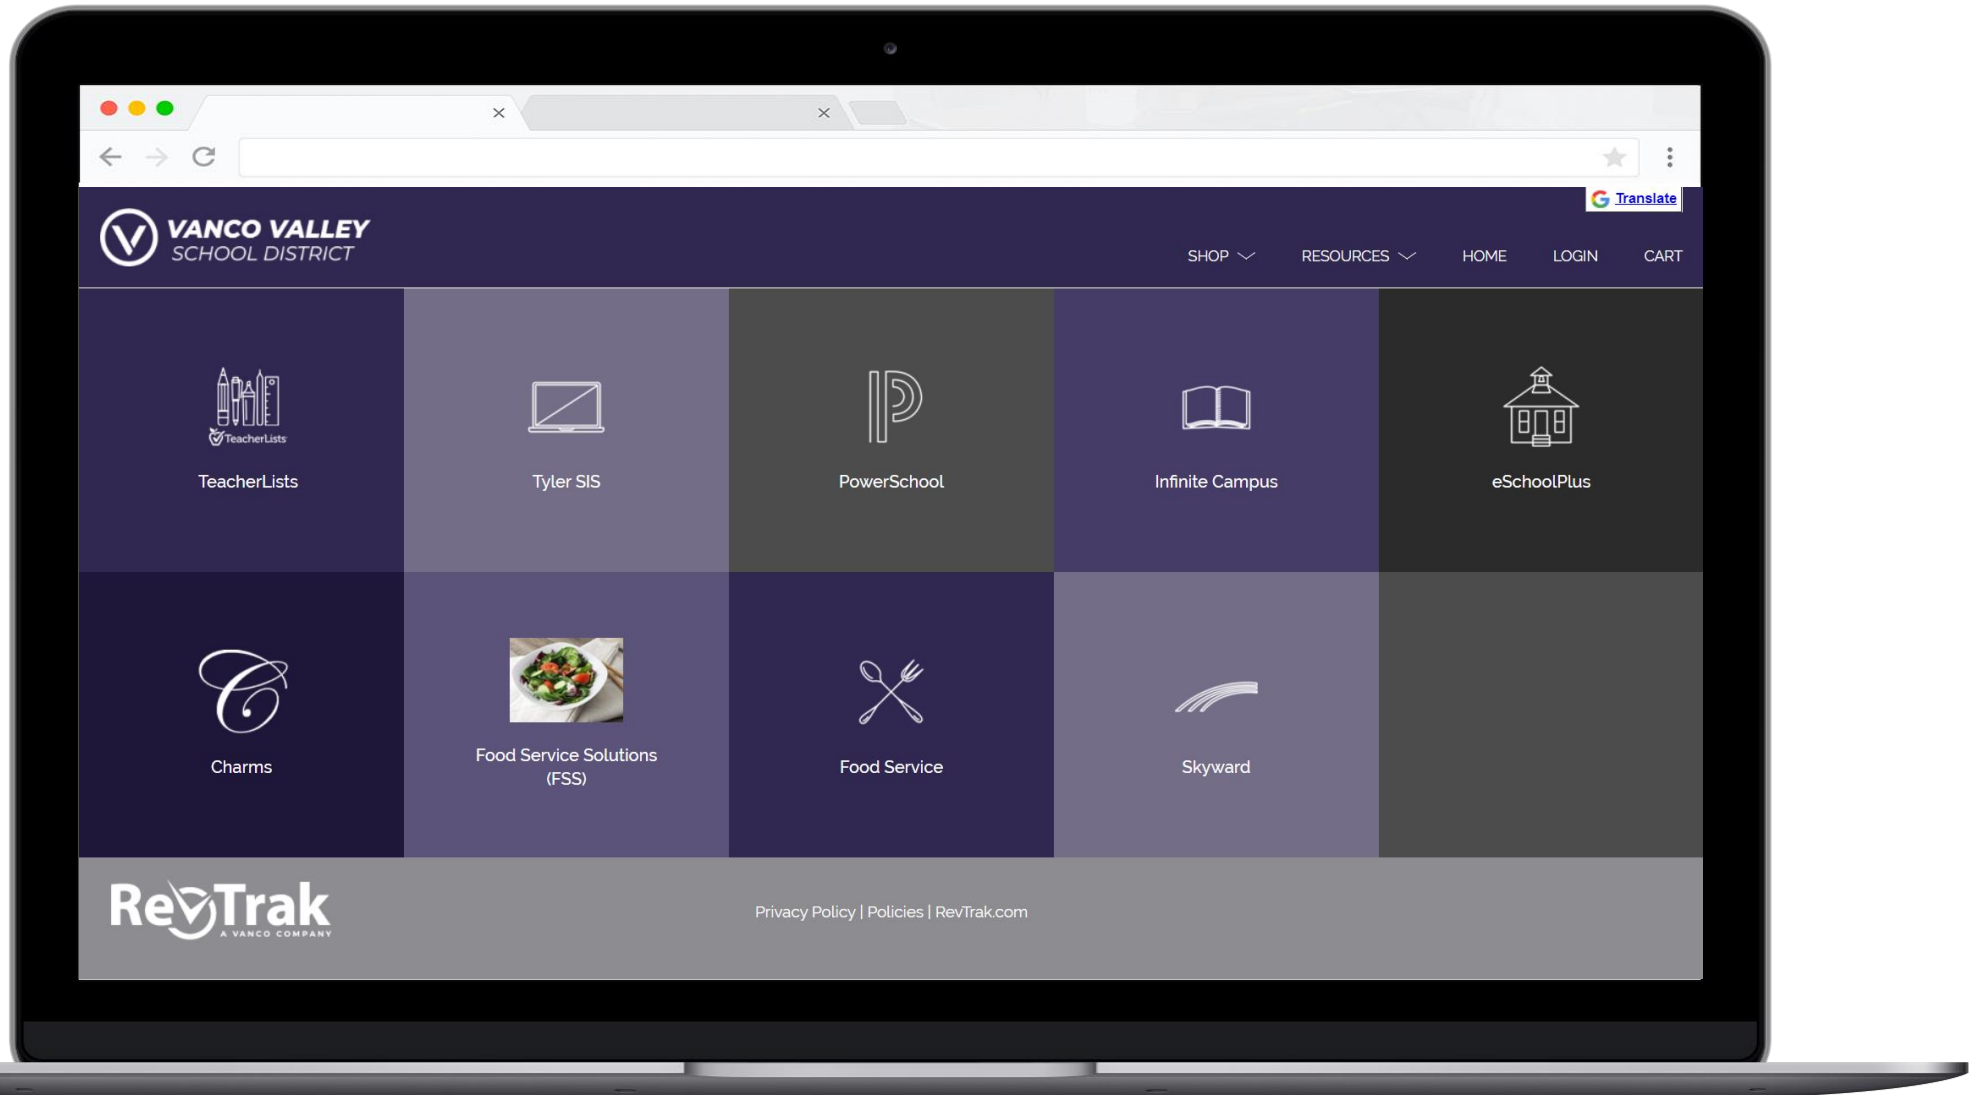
Translate

VANCO VALLEY
SCHOOL DISTRICT

SHOP RESOURCES HOME LOGIN CART

TeacherLists

TeacherLists

Tyler SIS

PowerSchool

Infinite Campus

eSchoolPlus

Charms

Food Service Solutions (FSS)

Food Service

Skyward

RevTrak
A VANCO COMPANY

Privacy Policy | Policies | RevTrak.com